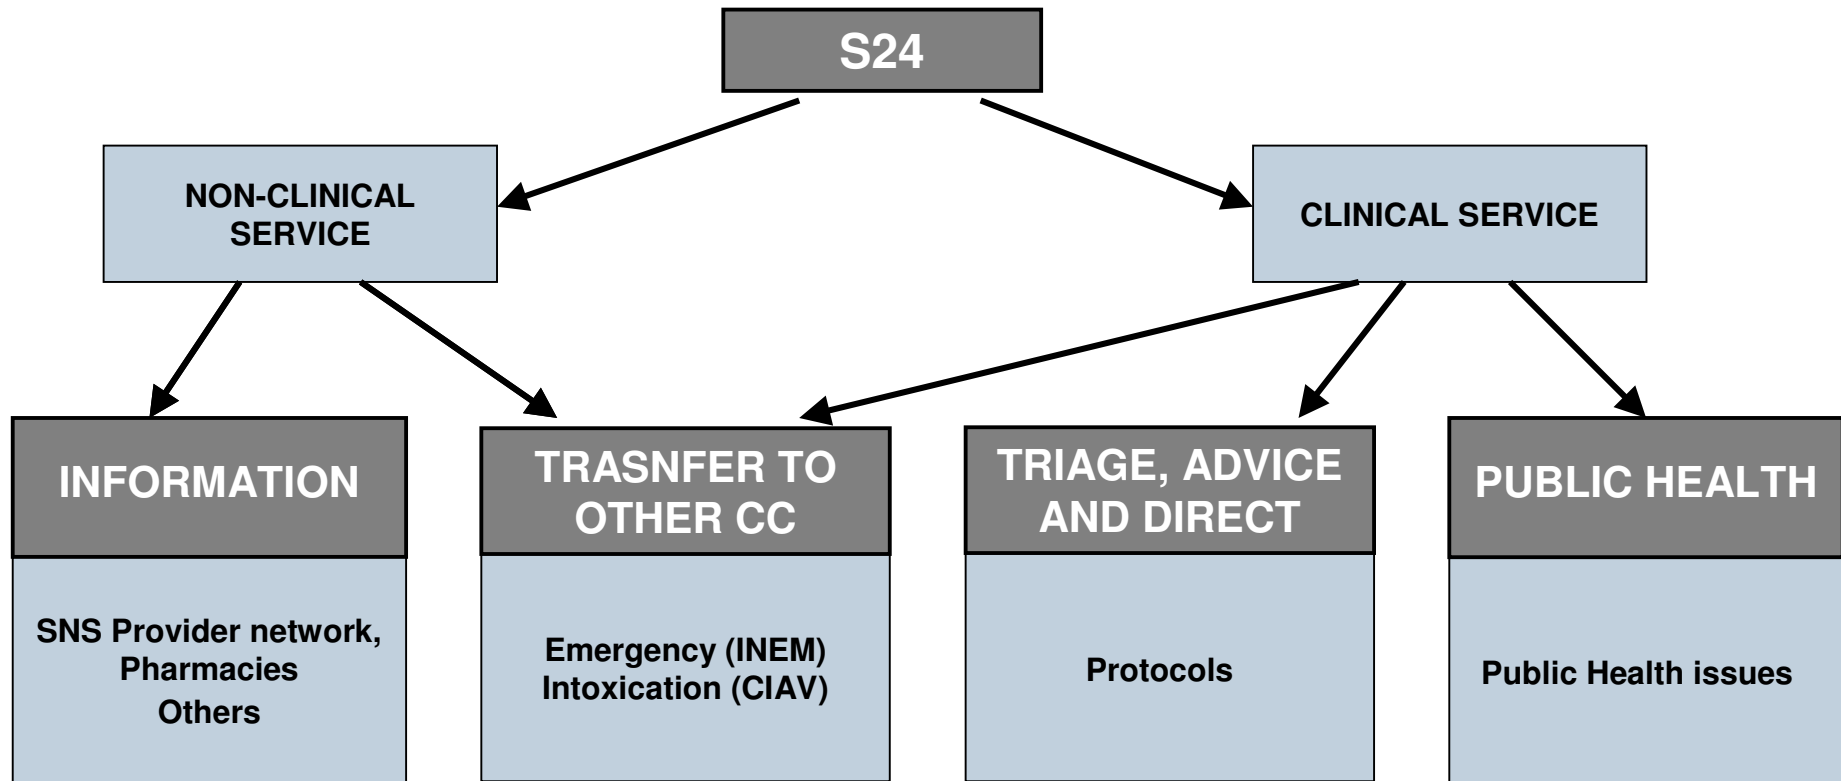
S24

NON-CLINICAL SERVICE

CLINICAL SERVICE

INFORMATION

SNS Provider network, Pharmacies Others

TRASNFER TO OTHER CC

Emergency (INEM) Intoxication (CIAV)

TRIAGE, ADVICE AND DIRECT

Protocols

PUBLIC HEALTH

Public Health issues